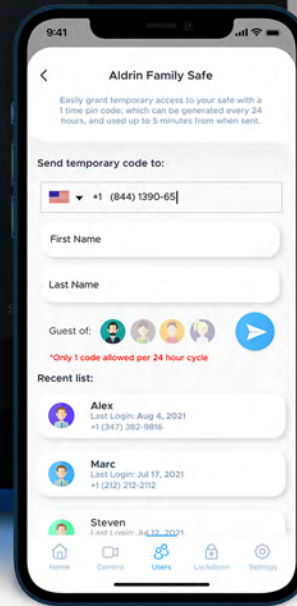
9:41

Aldrin Family Safe

Easily grant temporary access to your safe with a 1 time pin code; which can be generated every 24 hours, and used up to 5 minutes from when sent.

Send temporary code to:

+1 (844) 1390-65

First Name

Last Name

Guest of:

*Only 1 code allowed per 24 hour cycle

Recent list:

Alex
Last Login: Aug 4, 2021
+1 (347) 382-9816

Marc
Last Login: Jul 17, 2021
+1 (212) 212-2112

Steven
Last Login: Jul 12, 2021

Home Camera Users Lockdown Settings